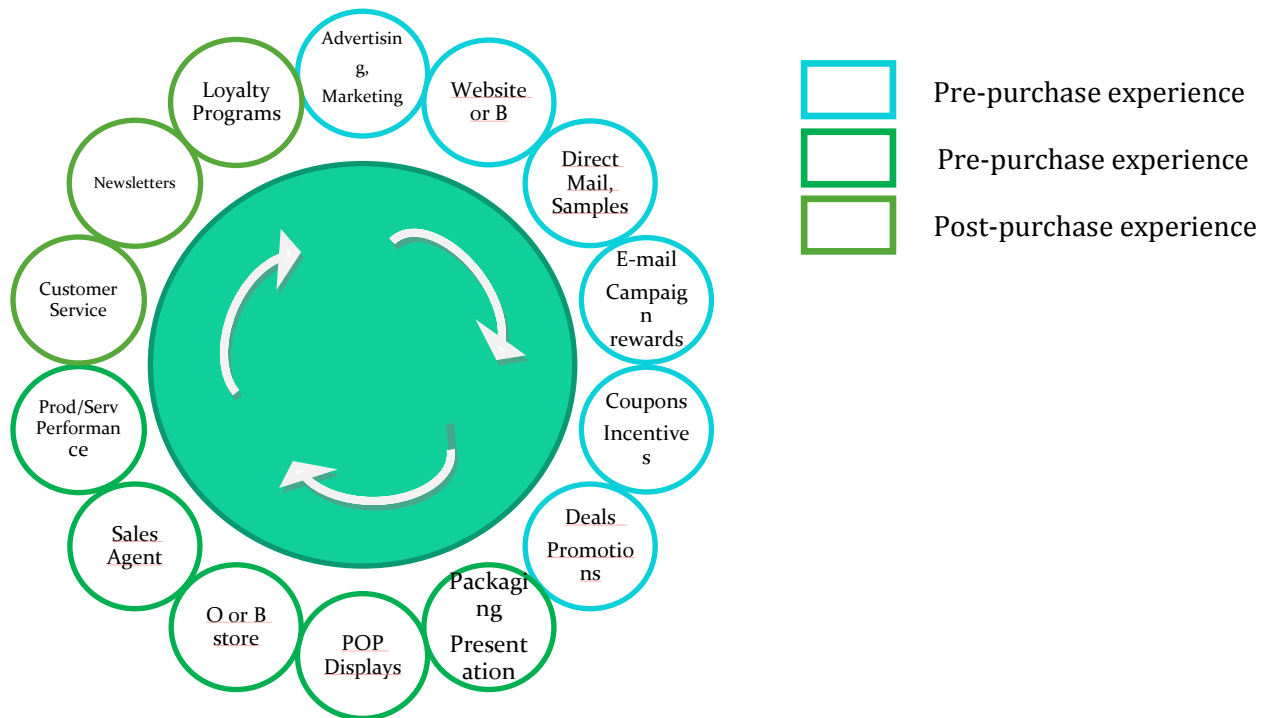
Advertising, Marketing

Website or B

Direct Mail, Samples

E-mail Campaign rewards

Coupons Incentives

Deals Promotions

Packaging Presentation

POP Displays

O or B store

Sales Agent

Prod/Serv Performance

Customer Service

Newsletters

Loyalty Programs

Pre-purchase experience

Pre-purchase experience

Post-purchase experience